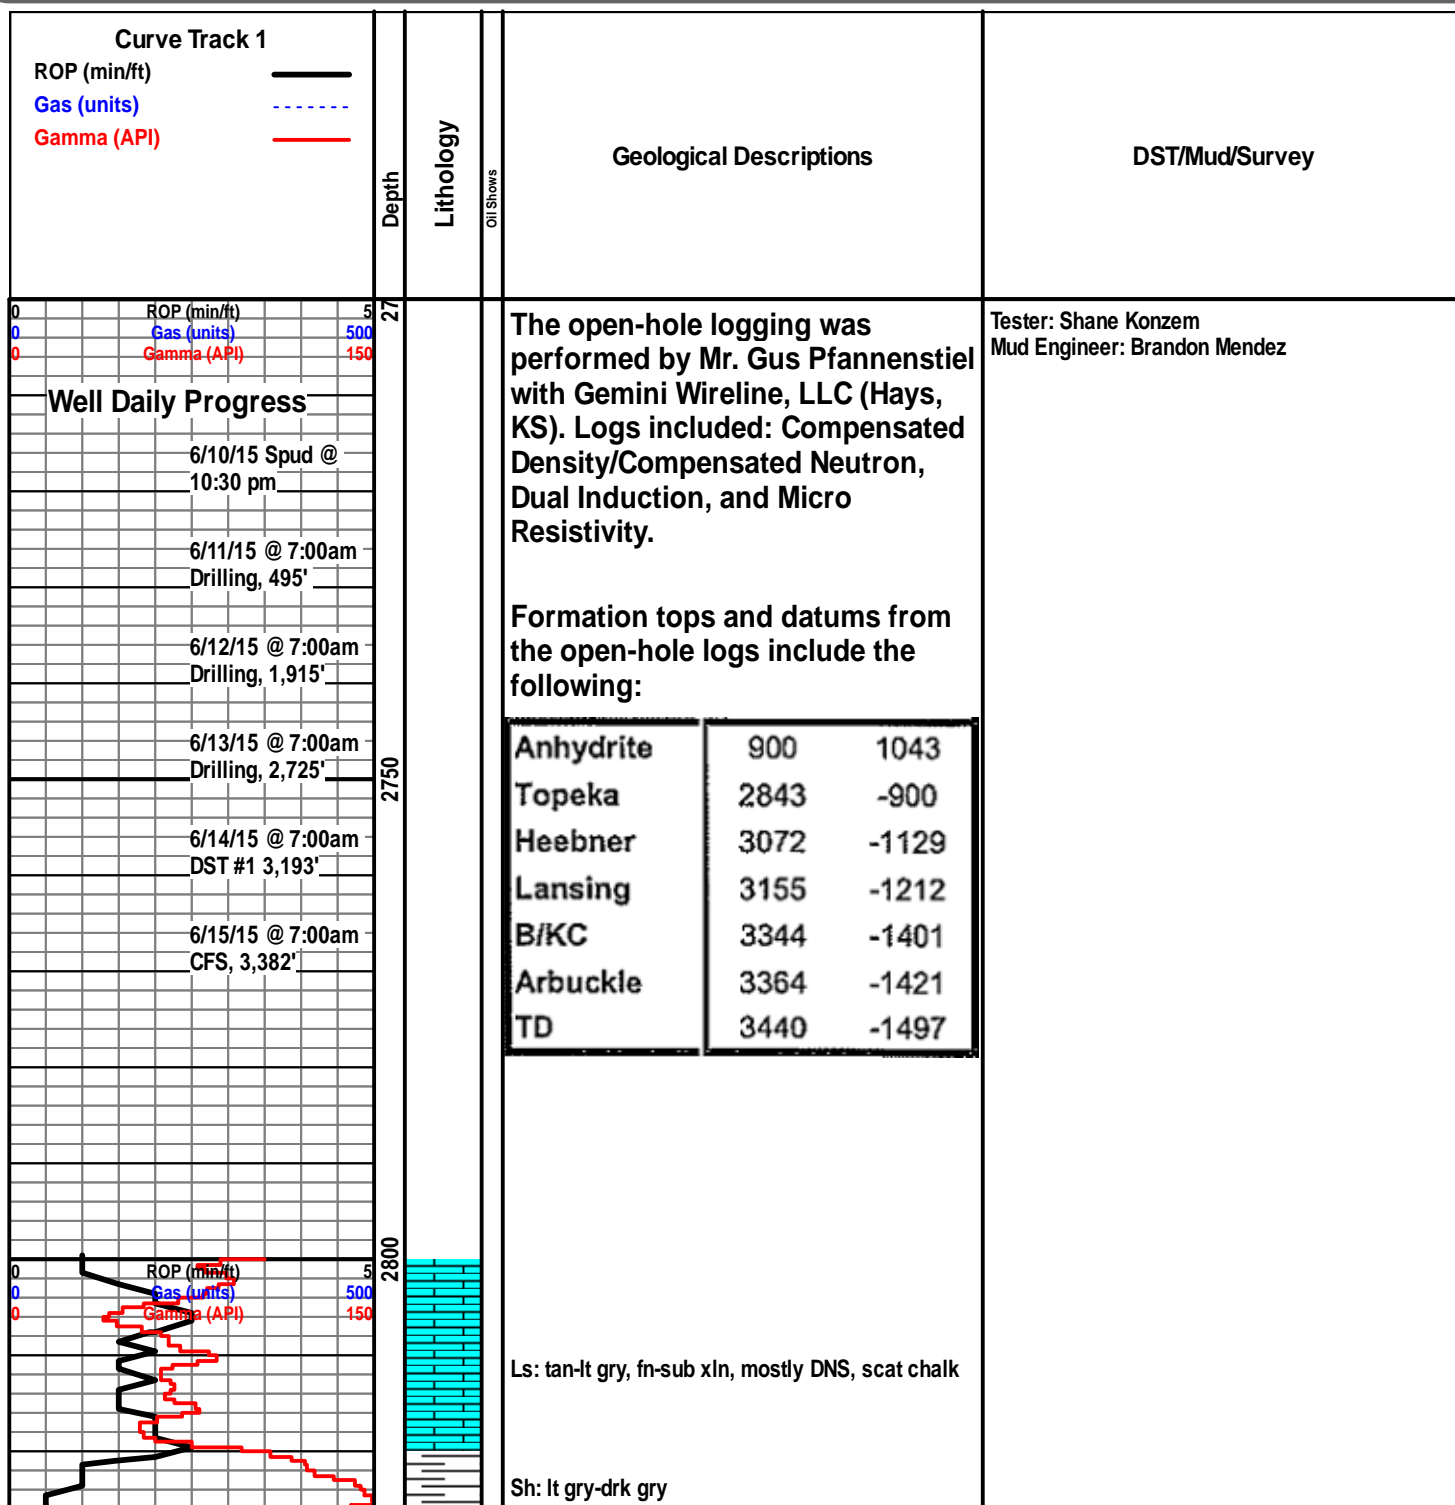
Curve Track 1
ROP (min/ft)
Gas (units)
Gamma (API)

Depth

Lithology

Oil Shows

Geological Descriptions

DST/Mud/Survey

0 ROP (min/ft) 5
0 Gas (units) 500
0 Gamma (API) 150

27

Well Daily Progress

6/10/15 Spud @ 10:30 pm

6/11/15 @ 7:00am Drilling, 495'

6/12/15 @ 7:00am Drilling, 1,915'

6/13/15 @ 7:00am Drilling, 2,725'

6/14/15 @ 7:00am DST #1 3,193'

6/15/15 @ 7:00am CFS, 3,382'

2750

The open-hole logging was performed by Mr. Gus Pfannenstiel with Gemini Wireline, LLC (Hays, KS). Logs included: Compensated Density/Compensated Neutron, Dual Induction, and Micro Resistivity.

Formation tops and datums from the open-hole logs include the following:

| Anhydrite | 900 | 1043 |
|---|---|---|
| Topeka | 2843 | -900 |
| Heebner | 3072 | -1129 |
| Lansing | 3155 | -1212 |
| B/KC | 3344 | -1401 |
| Arbuckle | 3364 | -1421 |
| TD | 3440 | -1497 |

Tester: Shane Konzem
Mud Engineer: Brandon Mendez

2800

0 ROP (min/ft) 5
0 Gas (units) 500
0 Gamma (API) 150

Ls: tan-lt gry, fn-sub xln, mostly DNS, scat chalk

Sh: lt gry-drk gry